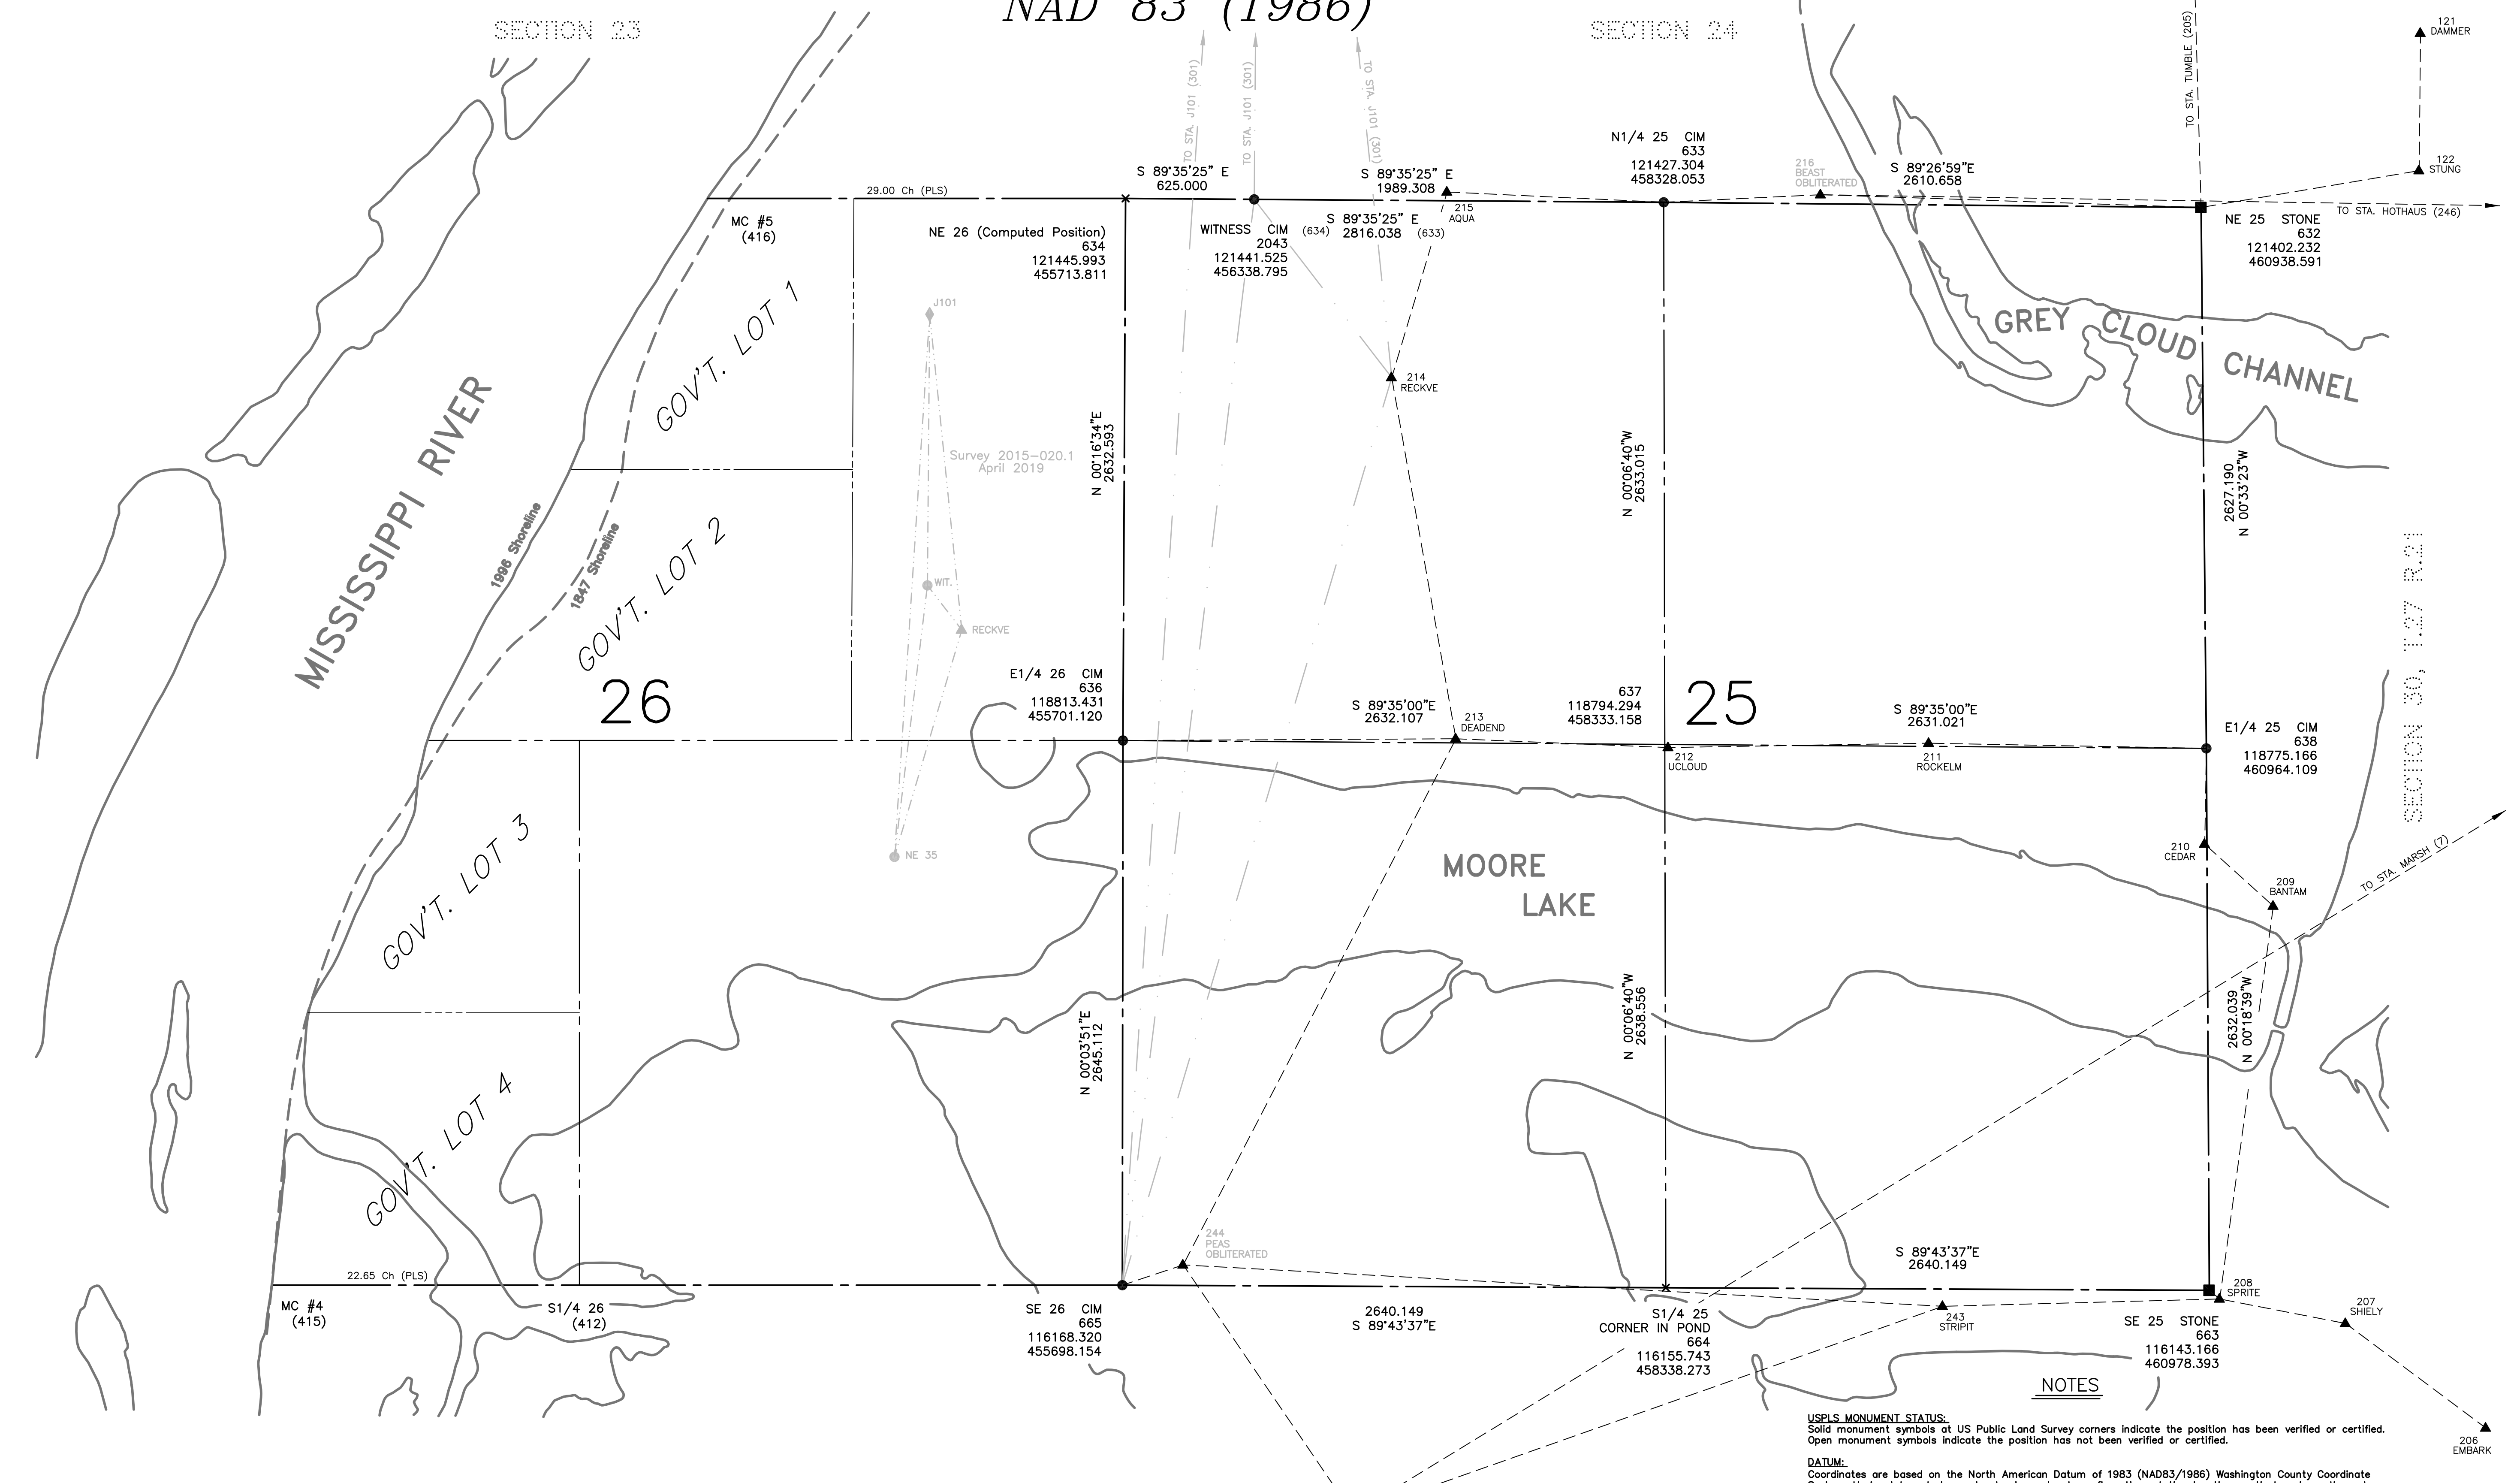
NAD 83 (1986)

SECTION 23

SECTION 24

121 DAMMER

122 STUNG

TO STA. TUMBLE (205)

TO STA. J101 (301)

TO STA. J101 (301)

TO STA. J101 (301)

N1/4 25 CIM
633
121427.304
458328.053

216 BEAST OBLITERATED

S 89°26'59"E
2610.658

TO STA. HOTHAUS (246)

NE 25 STONE
632
121402.232
460938.591

29.00 Ch (PLS)

S 89°35'25" E
625.000

S 89°35'25" E
1989.308

215 AQUA

MC #5
(416)

NE 26 (Computed Position)
634
121445.993
455713.811

WITNESS CIM
2043
121441.525
456338.795

(634) S 89°35'25" E 2816.038 (633)

GOV'T. LOT 1

J101

214 RECKVE

GREY CLOUD CHANNEL

MISSISSIPPI RIVER

N 00°16'34"E
2632.593

Survey 2015-020.1
April 2019

N 00°06'40"W
2633.015

2627.190
N 00°33'23"W

1996 Shoreline

1847 Shoreline

GOV'T. LOT 2

WIT.

RECKVE

SECTION 30, T.27 R.21

E1/4 26 CIM
636
118813.431
455701.120

26

S 89°35'00"E
2632.107

213 DEADEND

637
118794.294
458333.158

25

S 89°35'00"E
2631.021

E1/4 25 CIM
638
118775.166
460964.109

212 UCLOUD

211 ROCKELM

GOV'T. LOT 3

NE 35

MOORE LAKE

210 CEDAR

209 BANTAM

TO STA. MARSH (7)

N 00°03'51"E
2645.112

N 00°06'40"W
2638.556

2632.039
N 00°18'39"W

GOV'T. LOT 4

244 PEAS OBLITERATED

S 89°43'37"E
2640.149

22.65 Ch (PLS)

208 SPRITE

MC #4
(415)

S1/4 26
(412)

SE 26 CIM
665
116168.320
455698.154

2640.149
S 89°43'37"E

S1/4 25
CORNER IN POND
664
116155.743
458338.273

243 STRIPIT

SE 25 STONE
663
116143.166
460978.393

207 SHIELY

NOTES

USPLS MONUMENT STATUS:
Solid monument symbols at US Public Land Survey corners indicate the position has been verified or certified.
Open monument symbols indicate the position has not been verified or certified.

206 EMBARK

DATUM:
Coordinates are based on the North American Datum of 1983 (NAD83/1986) Washington County Coordinate
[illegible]